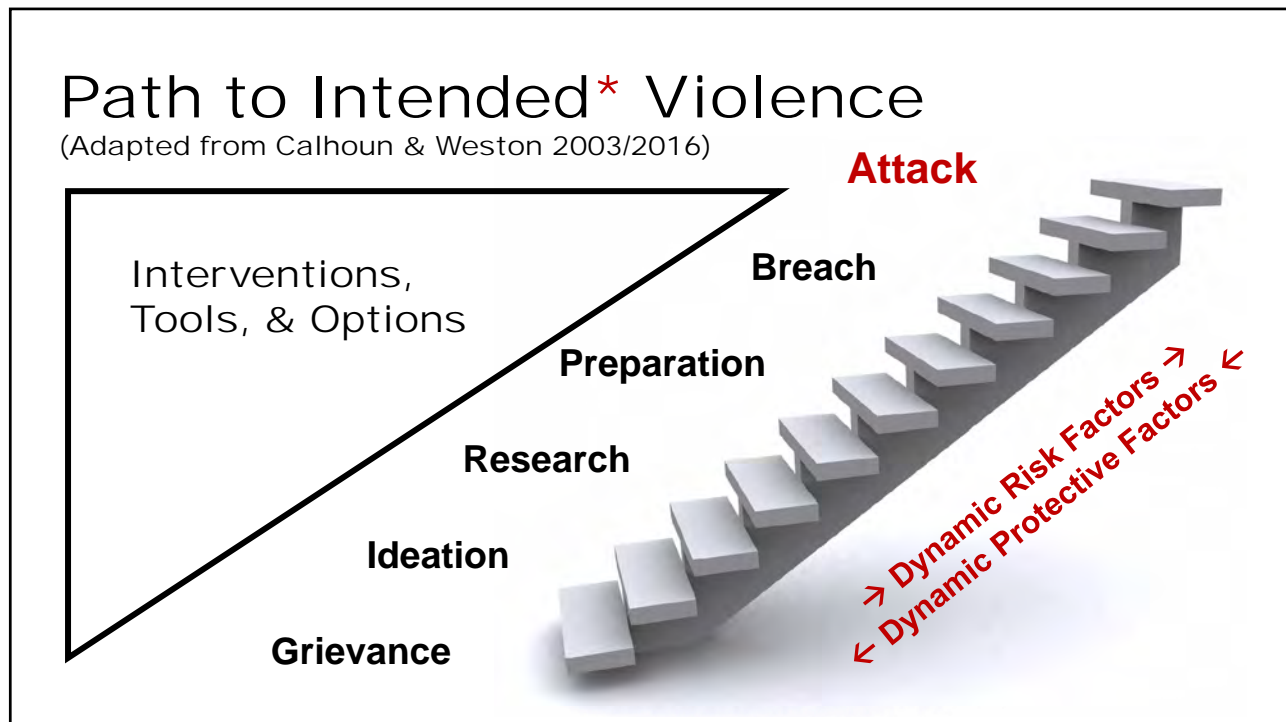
Path to Intended* Violence
(Adapted from Calhoun & Weston 2003/2016)

Interventions, Tools, & Options

Attack

Breach

Preparation

Research

Ideation

Grievance

→ Dynamic Risk Factors →

← Dynamic Protective Factors ←